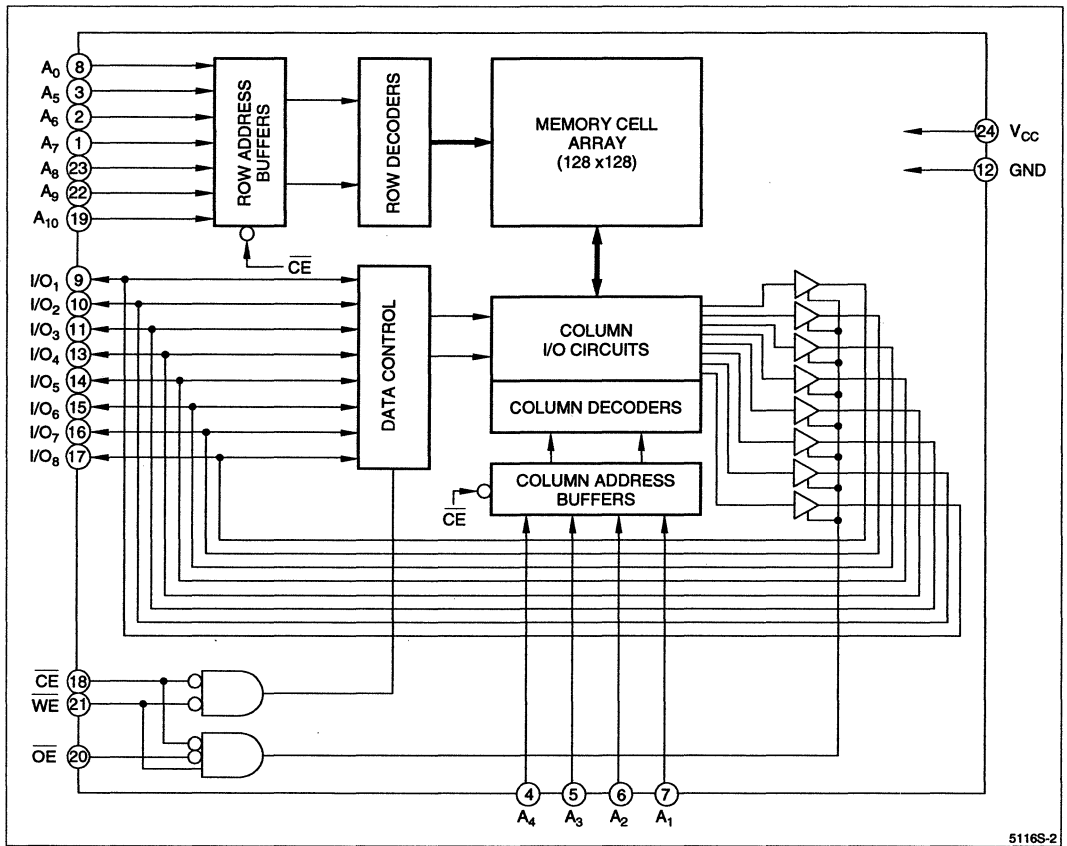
$A_0$ 8
$A_5$ 3
$A_6$ 2
$A_7$ 1
$A_8$ 23
$A_9$ 22
$A_{10}$ 19

ROW ADDRESS BUFFERS

ROW DECODERS

MEMORY CELL ARRAY (128 x128)

24 $V_{CC}$
12 GND

$\overline{CE}$

$I/O_1$ 9
$I/O_2$ 10
$I/O_3$ 11
$I/O_4$ 13
$I/O_5$ 14
$I/O_6$ 15
$I/O_7$ 16
$I/O_8$ 17

DATA CONTROL

COLUMN I/O CIRCUITS

COLUMN DECODERS

$\overline{CE}$

COLUMN ADDRESS BUFFERS

$\overline{CE}$ 18
$\overline{WE}$ 21
$\overline{OE}$ 20

4 $A_4$
5 $A_3$
6 $A_2$
7 $A_1$

5116S-2